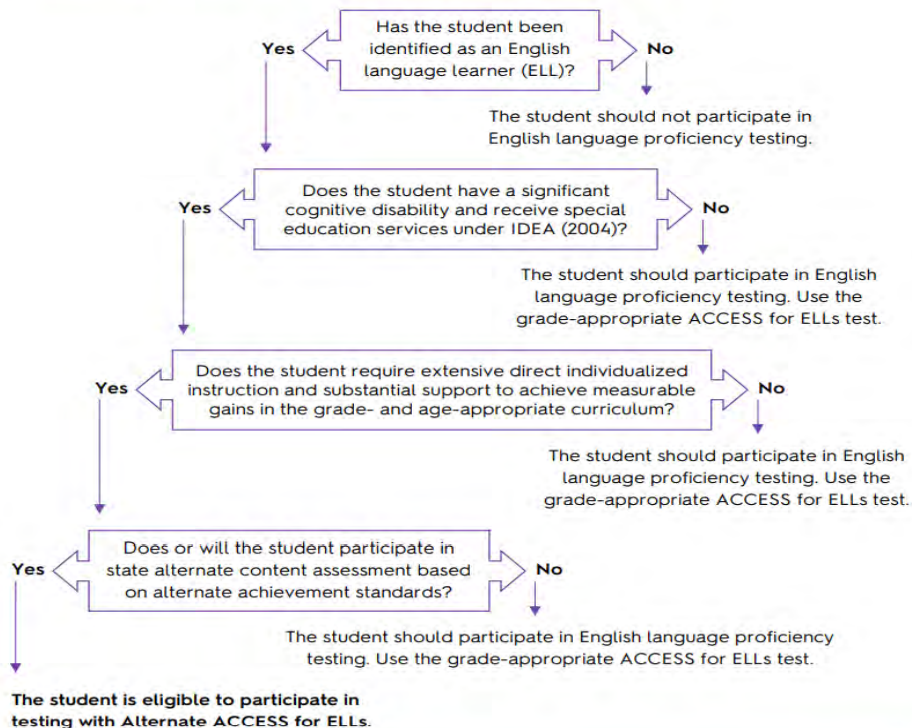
Yes

Has the student been identified as an English language learner (ELL)?

No

The student should not participate in English language proficiency testing.

Yes

Does the student have a significant cognitive disability and receive special education services under IDEA (2004)?

No

The student should participate in English language proficiency testing. Use the grade-appropriate ACCESS for ELLs test.

Yes

Does the student require extensive direct individualized instruction and substantial support to achieve measurable gains in the grade- and age-appropriate curriculum?

No

The student should participate in English language proficiency testing. Use the grade-appropriate ACCESS for ELLs test.

Yes

Does or will the student participate in state alternate content assessment based on alternate achievement standards?

No

The student should participate in English language proficiency testing. Use the grade-appropriate ACCESS for ELLs test.

The student is eligible to participate in testing with Alternate ACCESS for ELLs.